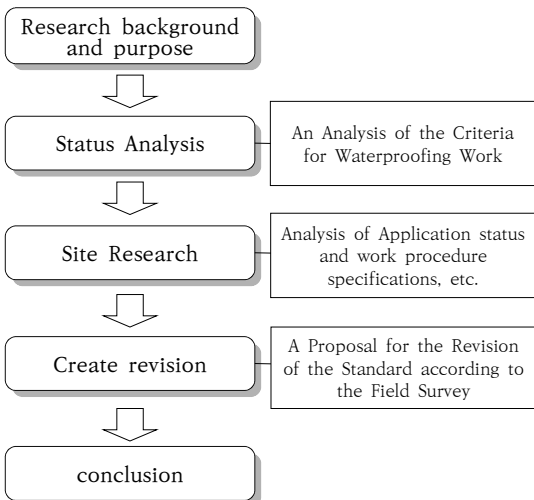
Research background and purpose

Status Analysis

An Analysis of the Criteria for Waterproofing Work

Site Research

Analysis of Application status and work procedure specifications, etc.

Create revision

A Proposal for the Revision of the Standard according to the Field Survey

conclusion